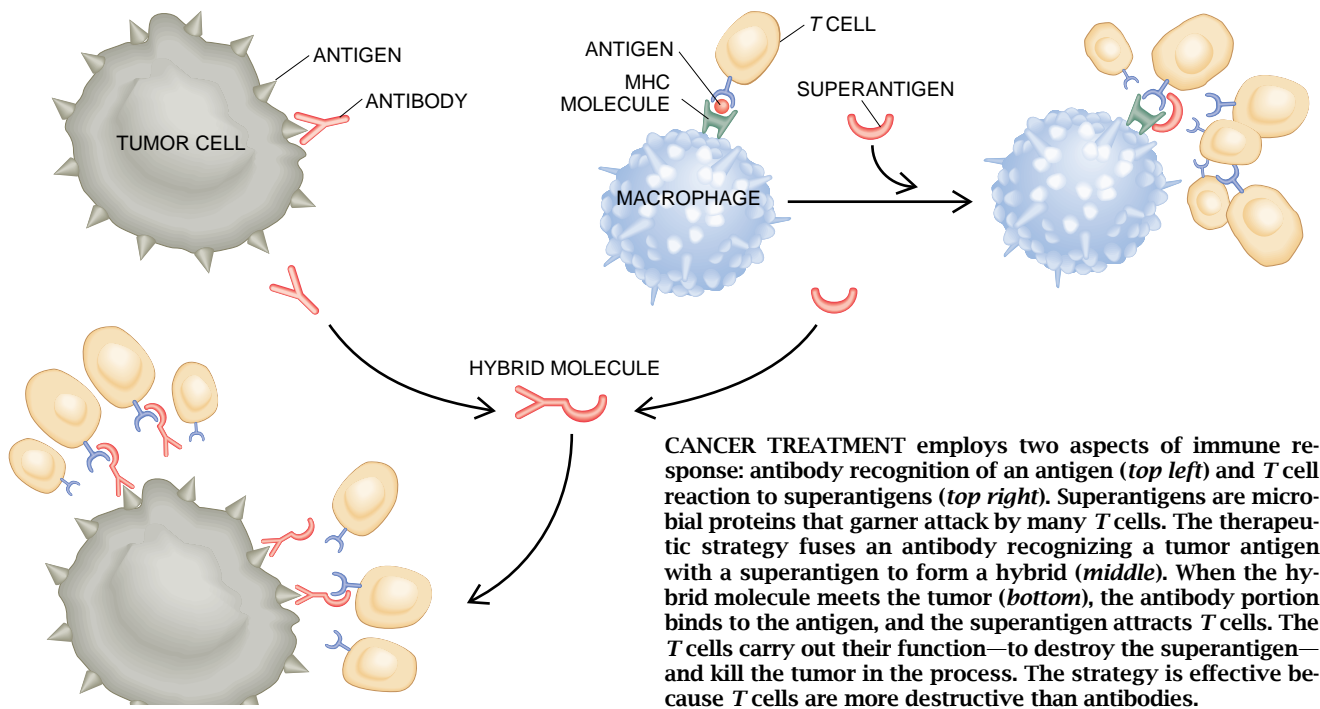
ANTIGEN

ANTIBODY

TUMOR CELL

ANTIGEN

MHC MOLECULE

T CELL

SUPERANTIGEN

MACROPHAGE

HYBRID MOLECULE

CANCER TREATMENT employs two aspects of immune response: antibody recognition of an antigen (*top left*) and *T* cell reaction to superantigens (*top right*). Superantigens are microbial proteins that garner attack by many *T* cells. The therapeutic strategy fuses an antibody recognizing a tumor antigen with a superantigen to form a hybrid (*middle*). When the hybrid molecule meets the tumor (*bottom*), the antibody portion binds to the antigen, and the superantigen attracts *T* cells. The *T* cells carry out their function—to destroy the superantigen—and kill the tumor in the process. The strategy is effective because *T* cells are more destructive than antibodies.